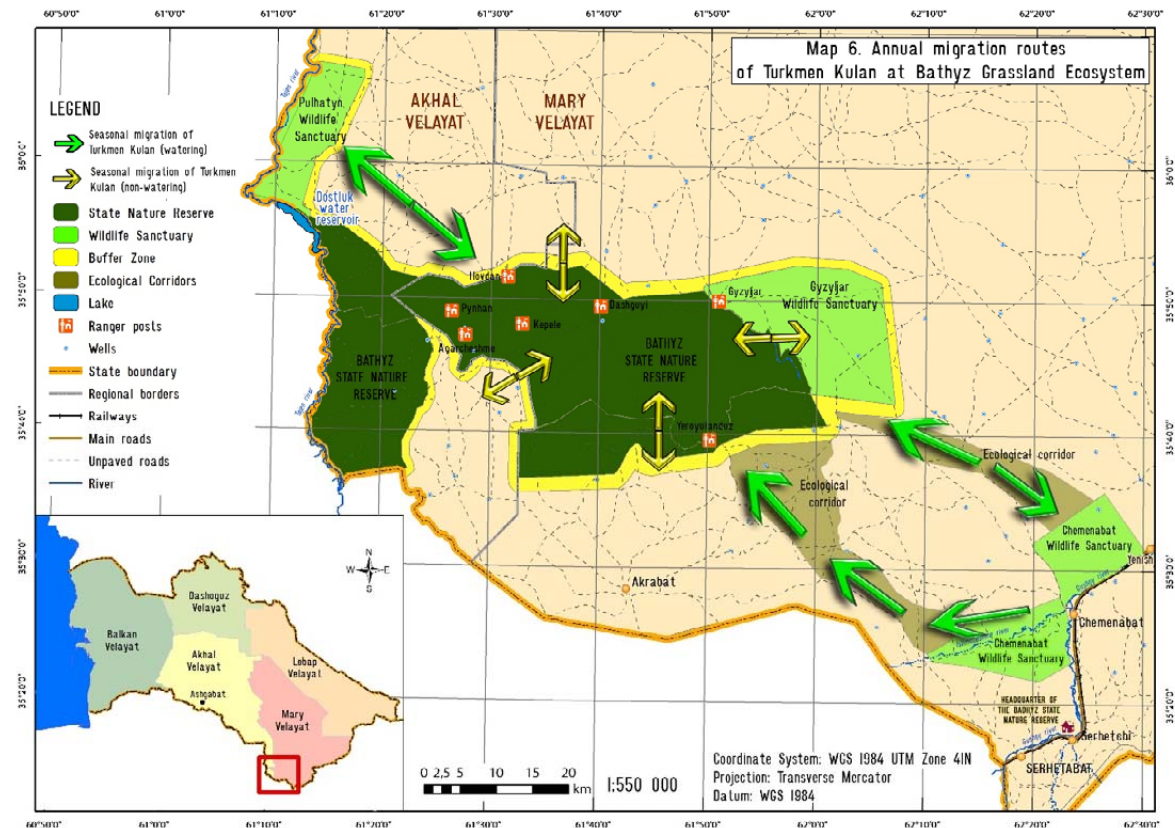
60°50'0" 61°0'0" 61°10'0" 61°20'0" 61°30'0" 61°40'0" 61°50'0" 62°0'0" 62°10'0" 62°20'0" 62°30'0"

Map 6. Annual migration routes of Turkmen Kulan at Bathyz Grassland Ecosystem

LEGEND
Seasonal migration of Turkmen Kulan (watering)
Seasonal migration of Turkmen Kulan (non-watering)
State Nature Reserve
Wildlife Sanctuary
Buffer Zone
Ecological Corridors
Lake
Ranger posts
Wells
State boundary
Regional borders
Railways
Main roads
Unpaved roads
River

AKHAL VELAYAT
MARY VELAYAT
Pulhatyn Wildlife Sanctuary
Dostluk water reservoir
Ilovdan
Pynhan
Kepele
Dashgoyi
Agarchashme
Gyzyljar
Gyzyljar Wildlife Sanctuary
BATHYZ STATE NATURE RESERVE
BATHYZ STATE NATURE RESERVE
Yeroylanduz
Ecological corridor
Ecological corridor
Chemenabat Wildlife Sanctuary
Tenish
Chemenabat
Chemenabat Wildlife Sanctuary
Akrabat
HEADQUARTER OF THE BADHYZ STATE NATURE RESERVE
Serhetchi
SERHETABAT

36°0'0"
35°50'0"
35°40'0"
35°30'0"
35°20'0"

Dashoguz Velayat
Balkan Velayat
Akhal Velayat
Lebap Velayat
Ashgabat
Mary Velayat
N W E S

0 2,5 5 10 15 20 km
1:550 000

Coordinate System: WGS 1984 UTM Zone 41N
Projection: Transverse Mercator
Datum: WGS 1984